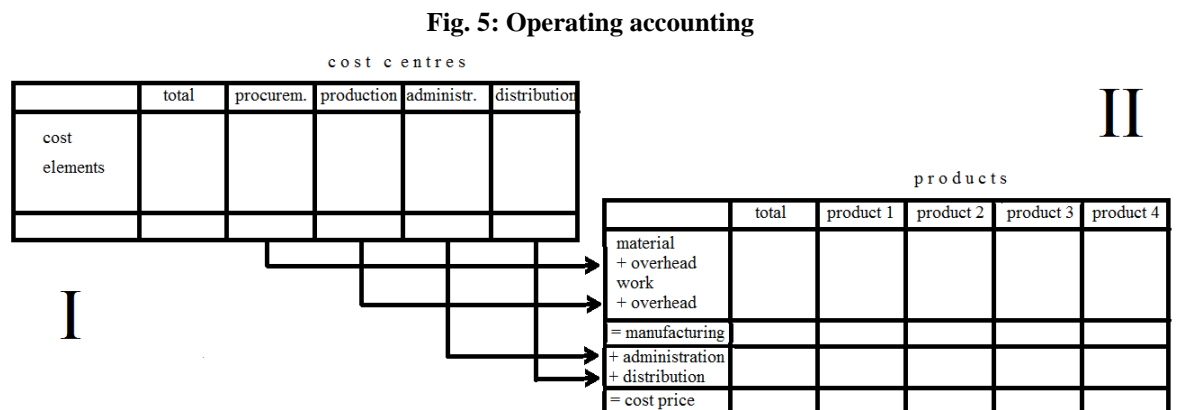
Fig. 5: Operating accounting

cost centres

| | total | procurem. | production | administr. | distribution |
|---|---|---|---|---|---|
| cost elements | | | | | |
| | | | | | |

II

I

products

| | total | product 1 | product 2 | product 3 | product 4 |
|---|---|---|---|---|---|
| material + overhead work + overhead | | | | | |
| = manufacturing | | | | | |
| + administration + distribution | | | | | |
| = cost price | | | | | |